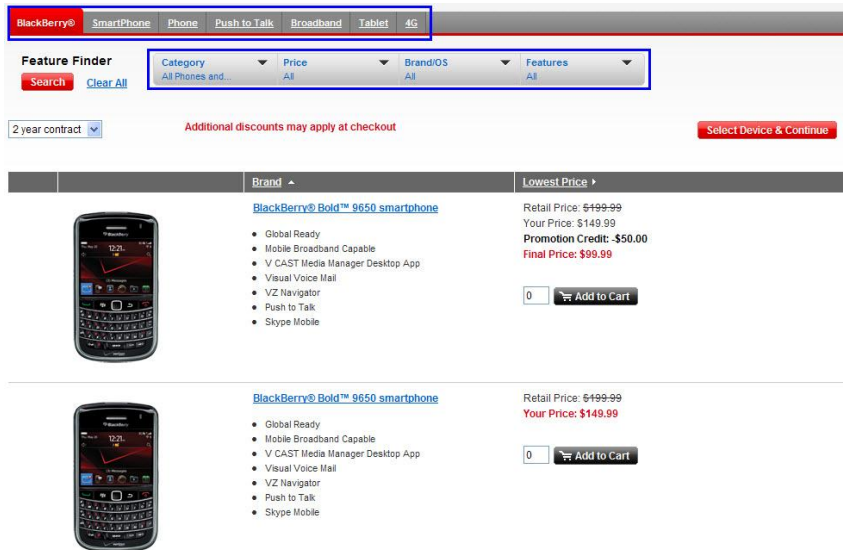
BlackBerry® SmartPhone Phone Push to Talk Broadband Tablet 4G

Feature Finder
Search Clear All

Category
All Phones and...

Price
All

Brand/OS
All

Features
All

2 year contract

Additional discounts may apply at checkout

Select Device & Continue

| | Brand ▲ | Lowest Price ▸ |
|---|---|---|
| 12:21 | BlackBerry® Bold™ 9650 smartphone<br>• Global Ready<br>• Mobile Broadband Capable<br>• V CAST Media Manager Desktop App<br>• Visual Voice Mail<br>• VZ Navigator<br>• Push to Talk<br>• Skype Mobile | Retail Price: ~~$199.99~~<br>Your Price: $149.99<br>Promotion Credit: -$50.00<br>Final Price: $99.99<br>0 Add to Cart |
| 12:21 | BlackBerry® Bold™ 9650 smartphone<br>• Global Ready<br>• Mobile Broadband Capable<br>• V CAST Media Manager Desktop App<br>• Visual Voice Mail<br>• VZ Navigator<br>• Push to Talk<br>• Skype Mobile | Retail Price: ~~$199.99~~<br>Your Price: $149.99<br>0 Add to Cart |